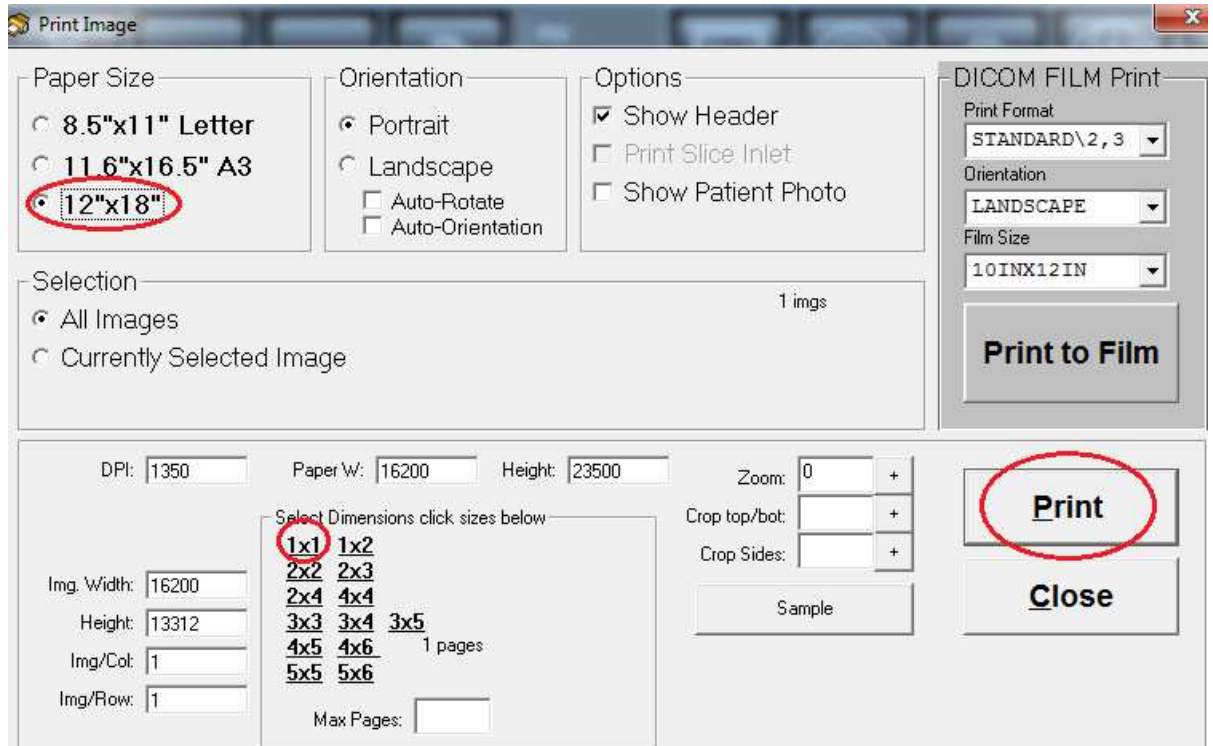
Print Image

Paper Size
8.5"x11" Letter
11.6"x16.5" A3
12"x18"

Orientation
Portrait
Landscape
Auto-Rotate
Auto-Orientation

Options
Show Header
Print Slice Inlet
Show Patient Photo

DICOM FILM Print
Print Format
STANDARD\2,3
Orientation
LANDSCAPE
Film Size
10INX12IN
Print to Film

Selection
All Images
Currently Selected Image
1 imgs

DPI: 1350
Paper W: 16200
Height: 23500
Zoom: 0 +
Crop top/bot: +
Crop Sides: +
Sample
Print
Close

Select Dimensions click sizes below
1x1 1x2
2x2 2x3
2x4 4x4
3x3 3x4 3x5
4x5 4x6 1 pages
5x5 5x6
Max Pages:

Img. Width: 16200
Height: 13312
Img/Col: 1
Img/Row: 1